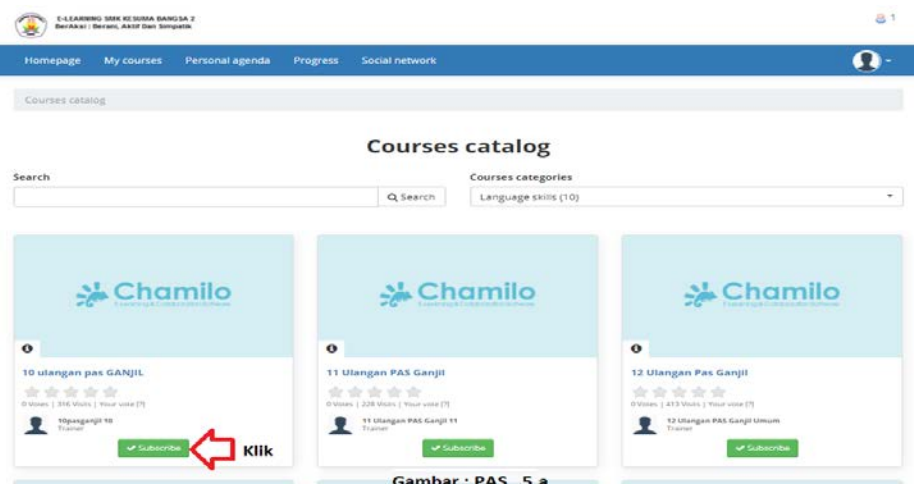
E-LEARNING SMK KESUMA BANGSA 2
BerAkal : Berani, Aktif Dan Simpatik

1

Homepage My courses Personal agenda Progress Social network

Courses catalog

Courses catalog

Search

Search

Courses categories

Language skills (10)

Chamilo

10 ulangan pas GANJIL

0 Votes | 316 Visits | Your vote [?]

10pasganjil 10
Trainer

Subscribe

Klik

Chamilo

11 Ulangan PAS Ganjil

0 Votes | 228 Visits | Your vote [?]

11 Ulangan PAS Ganjil 11
Trainer

Subscribe

Chamilo

12 Ulangan Pas Ganjil

0 Votes | 413 Visits | Your vote [?]

12 Ulangan PAS Ganjil Umum
Trainer

Subscribe

Gambar : PAS_5 a